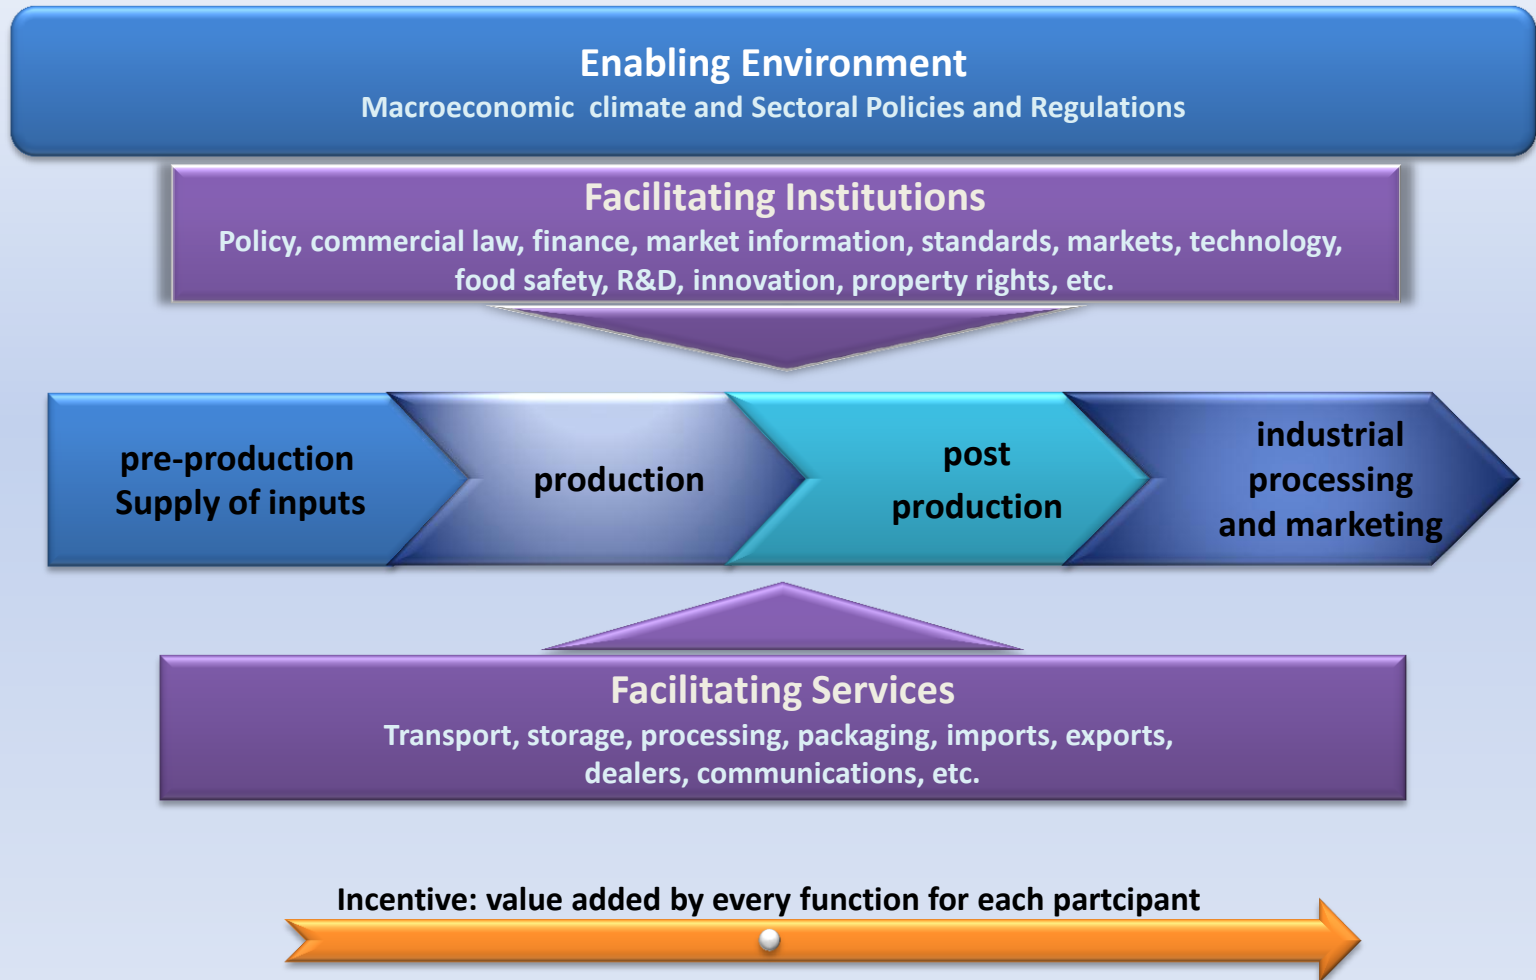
Enabling Environment
Macroeconomic  climate and Sectoral Policies and Regulations

Facilitating Institutions
Policy, commercial law, finance, market information, standards, markets, technology, food safety, R&D, innovation, property rights, etc.

pre-production
Supply of inputs

production

post
production

industrial
processing
and marketing

Facilitating Services
Transport, storage, processing, packaging, imports, exports, dealers, communications, etc.

Incentive: value added by every function for each partcipant